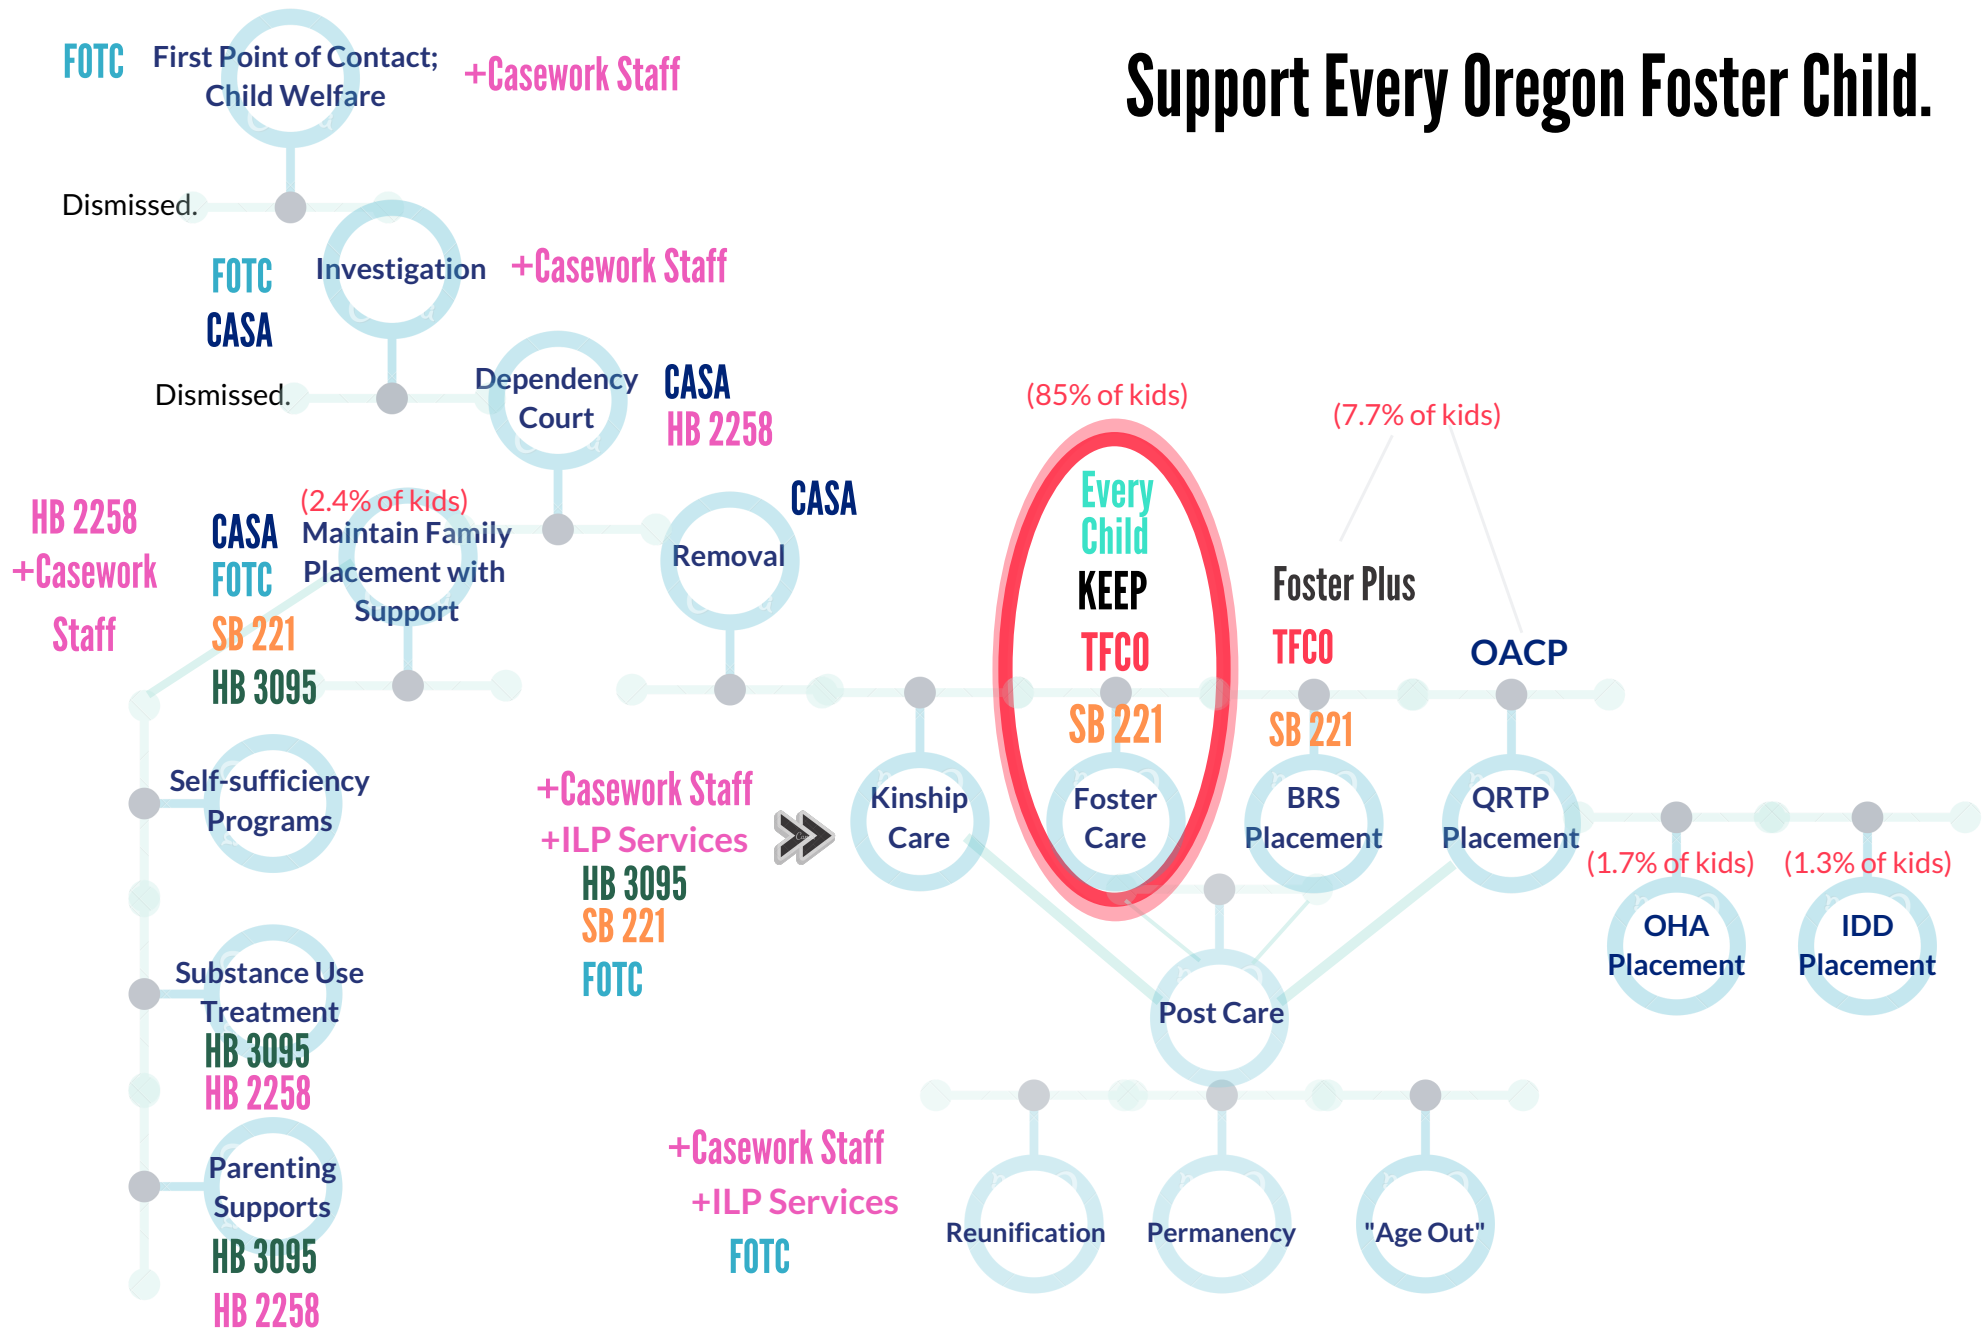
Support Every Oregon Foster Child.

FOTC First Point of Contact; Child Welfare +Casework Staff

Dismissed.

FOTC
CASA
Investigation +Casework Staff

Dismissed.

Dependency Court
CASA
HB 2258

HB 2258
+Casework Staff

CASA
FOTC
SB 221
HB 3095
(2.4% of kids)
Maintain Family Placement with Support

Removal
CASA

(85% of kids)
Every Child
KEEP
TFCO
SB 221
Foster Care

(7.7% of kids)
Foster Plus
TFCO
SB 221
BRS Placement

OACP
QRTP Placement

Kinship Care

(1.7% of kids)
OHA Placement

(1.3% of kids)
IDD Placement

Self-sufficiency Programs

+Casework Staff
+ILP Services
HB 3095
SB 221
FOTC

Post Care

Substance Use Treatment
HB 3095
HB 2258

Parenting Supports
HB 3095
HB 2258

+Casework Staff
+ILP Services
FOTC

Reunification
Permanency
"Age Out"